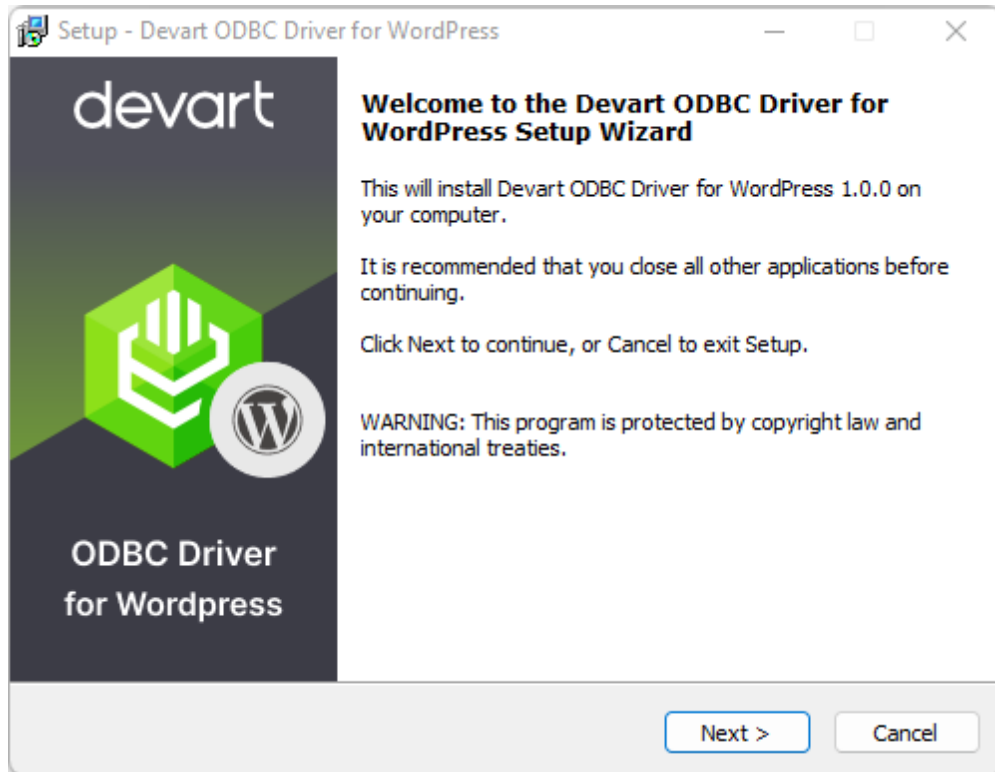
Setup - Devart ODBC Driver for WordPress

devart

ODBC Driver for Wordpress

Welcome to the Devart ODBC Driver for WordPress Setup Wizard

This will install Devart ODBC Driver for WordPress 1.0.0 on your computer.

It is recommended that you close all other applications before continuing.

Click Next to continue, or Cancel to exit Setup.

WARNING: This program is protected by copyright law and international treaties.

Next >

Cancel